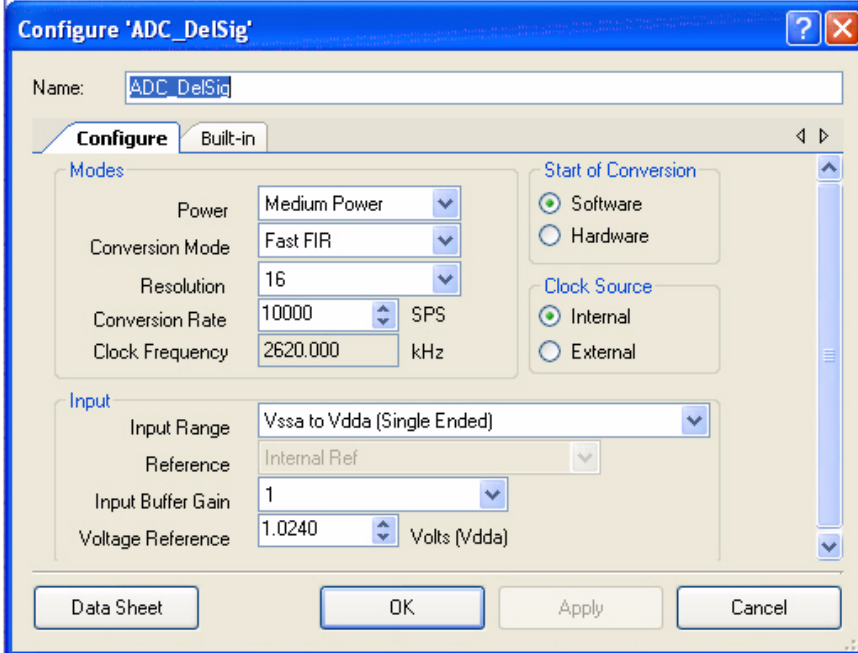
Configure 'ADC_DelSig'

Name: ADC_DelSig

Configure | Built-in

Modes
Power: Medium Power
Conversion Mode: Fast FIR
Resolution: 16
Conversion Rate: 10000 SPS
Clock Frequency: 2620.000 kHz

Start of Conversion
Software
Hardware

Clock Source
Internal
External

Input
Input Range: Vssa to Vdda (Single Ended)
Reference: Internal Ref
Input Buffer Gain: 1
Voltage Reference: 1.0240 Volts (Vdda)

Data Sheet | OK | Apply | Cancel